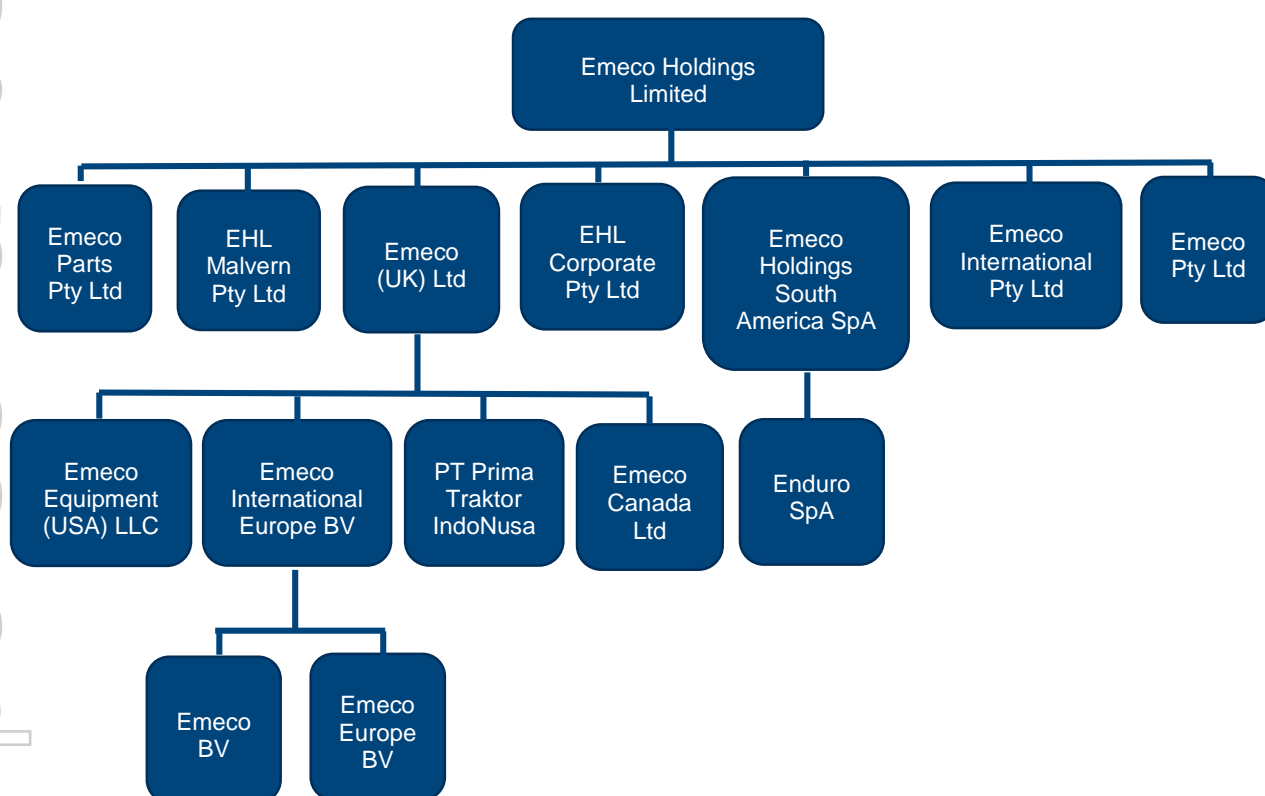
Emeco Holdings Limited

Emeco Parts Pty Ltd

EHL Malvern Pty Ltd

Emeco (UK) Ltd

EHL Corporate Pty Ltd

Emeco Holdings South America SpA

Emeco International Pty Ltd

Emeco Pty Ltd

Emeco Equipment (USA) LLC

Emeco International Europe BV

PT Prima Traktor IndoNusa

Emeco Canada Ltd

Enduro SpA

Emeco BV

Emeco Europe BV